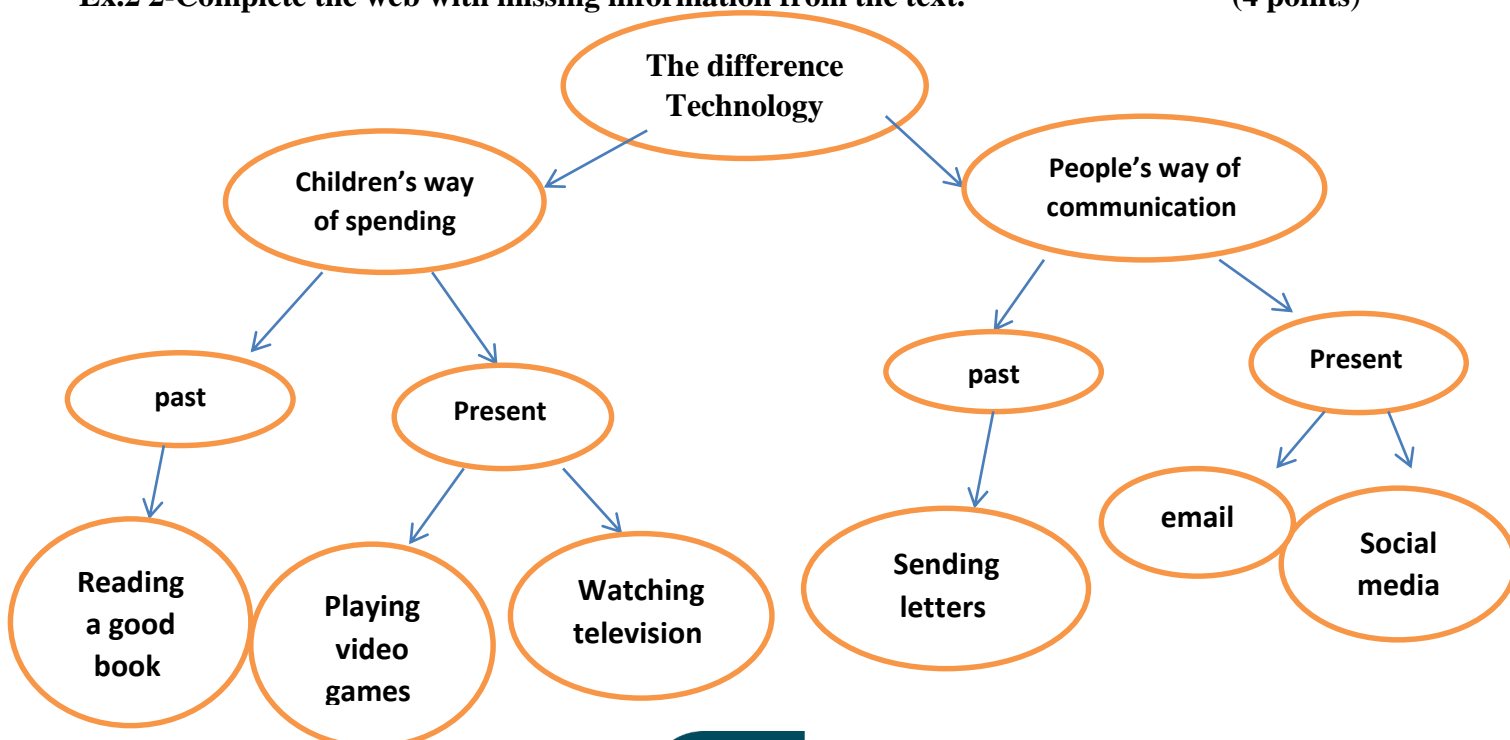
Ex.2 2-Complete the web with missing information from the text. (4 points)

The difference Technology

Children's way of spending

People's way of communication

past

Present

past

Present

Reading a good book

Playing video games

Watching television

Sending letters

email

Social media